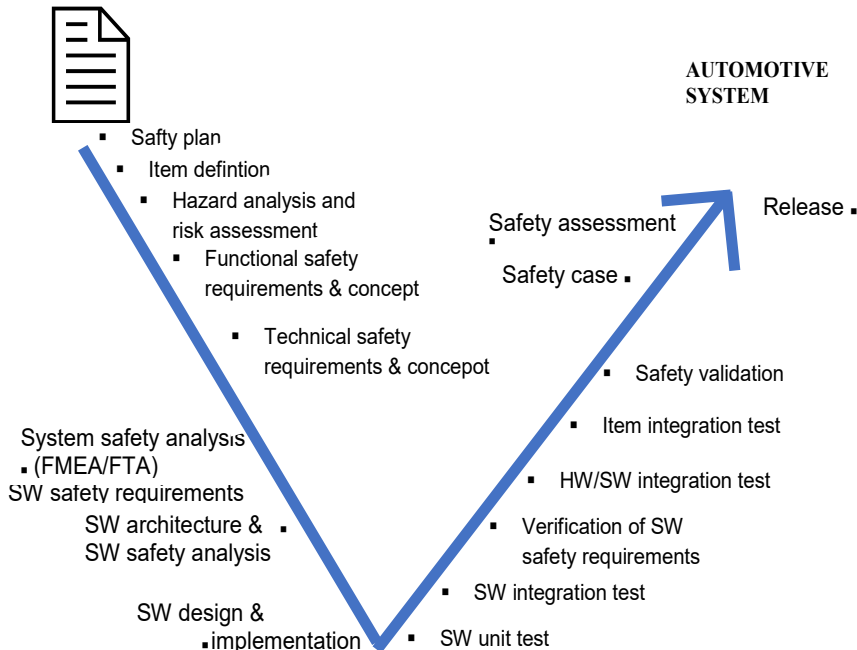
AUTOMOTIVE SYSTEM

Safty plan

Item defintion

Hazard analysis and risk assessment

Functional safety requirements & concept

Technical safety requirements & concepot

System safety analysis (FMEA/FTA)

SW safety requirements

SW architecture & SW safety analysis

SW design & implementation

Release

Safety assessment

Safety case

Safety validation

Item integration test

HW/SW integration test

Verification of SW safety requirements

SW integration test

SW unit test